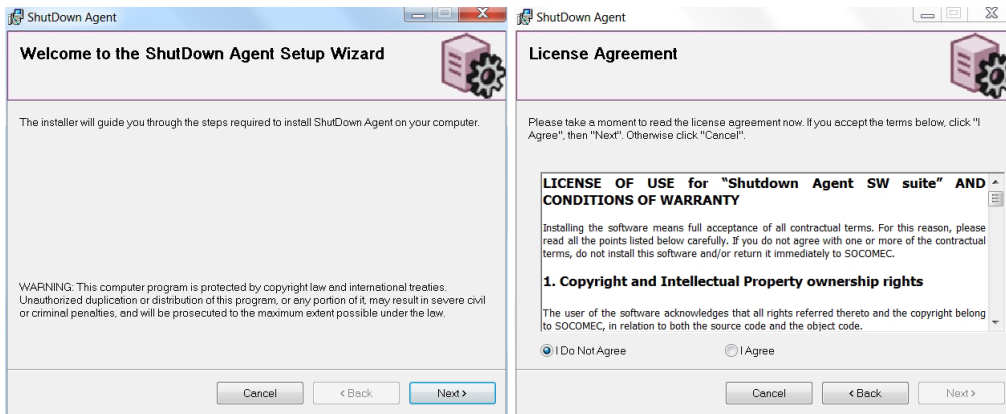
ShutDown Agent

Welcome to the ShutDown Agent Setup Wizard

The installer will guide you through the steps required to install ShutDown Agent on your computer.

WARNING: This computer program is protected by copyright law and international treaties. Unauthorized duplication or distribution of this program, or any portion of it, may result in severe civil or criminal penalties, and will be prosecuted to the maximum extent possible under the law.

Cancel
< Back
Next >

ShutDown Agent

License Agreement

Please take a moment to read the license agreement now. If you accept the terms below, click "I Agree", then "Next". Otherwise click "Cancel".

LICENSE OF USE for "Shutdown Agent SW suite" AND CONDITIONS OF WARRANTY

Installing the software means full acceptance of all contractual terms. For this reason, please read all the points listed below carefully. If you do not agree with one or more of the contractual terms, do not install this software and/or return it immediately to SOCOMEC.

1. Copyright and Intellectual Property ownership rights

The user of the software acknowledges that all rights referred thereto and the copyright belong to SOCOMEC, in relation to both the source code and the object code.

I Do Not Agree
I Agree

Cancel
< Back
Next >